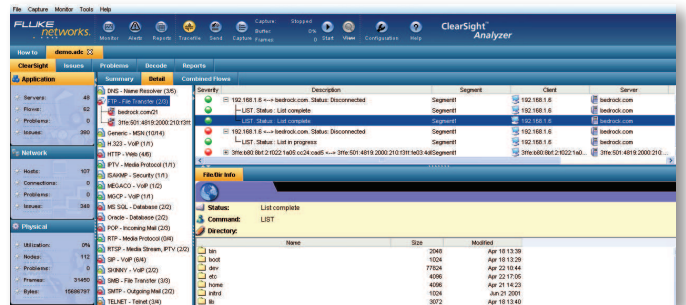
File Capture Monitor Tools Help

FLUKE networks.

Monitor Alerts Reports Transfile Send Capture

Capture: Stopped
Buffer: 0%
Frames: 0

Start View Configuration Help

ClearSight Analyzer

How to demo.adc

ClearSight Issues Problems Bcode Reports

Application

Servers: 48
Flows: 62
Problems: 0
Issues: 380

Network

Hosts: 107
Connections: 0
Problems: 0
Issues: 349

Physical

Utilization: 0%
Nodes: 112
Problems: 0
Frames: 31455
Bytes: 15886797

Summary Detail Combined Flows

DNS - Name Resolver (3/5)
FTP - File Transfer (2/2)
bedrock.com/21
3ffe:501:4819:2000:210:f3ff
Generic - MSN (10/14)
H.323 - VoIP (1/1)
HTTP - Web (4/6)
IPTV - Media Protocol (1/1)
ISAKMP - Security (1/1)
MEGACO - VoIP (1/2)
MGCP - VoIP (1/1)
MS SQL - Database (2/2)
Oracle - Database (2/2)
POP - Incoming Mail (2/3)
RTP - Media Protocol (0/4)
RTSP - Media Stream, IPTV (2/2)
SIP - VoIP (6/4)
SKINNY - VoIP (3/2)
SMB - File Transfer (3/3)
SMTP - Outgoing Mail (2/2)
TELNET - Telnet (3/4)

| Severity | Description | Segment | Client | Server |
|---|---|---|---|---|
| | 192.168.1.6 <--> bedrock.com. Status: Disconnected | Segment1 | 192.168.1.6 | bedrock.com |
| | LIST. Status : List complete | Segment1 | 192.168.1.6 | bedrock.com |
| | LIST. Status : List complete | Segment1 | 192.168.1.6 | bedrock.com |
| | 192.168.1.6 <--> bedrock.com. Status: Disconnected | Segment1 | 192.168.1.6 | bedrock.com |
| | LIST. Status : List in progress | Segment1 | 192.168.1.6 | bedrock.com |
| | 3ffe:b80:8bf:2:f022:1a00:cc24:cad5 <--> 3ffe:501:4819:2000:210:f3ff:fe03:4d0 | Segment1 | 3ffe:b80:8bf:2:f022:1a0 | 3ffe:501:4819:2000:210 |

File/Dir Info

Status: List complete
Command: LIST
Directory:

| Name | Size | Modified |
|---|---|---|
| bin | 2048 | Apr 18 13:39 |
| boot | 1024 | Apr 18 13:29 |
| dev | 77824 | Apr 22 10:44 |
| etc | 4096 | Apr 22 17:05 |
| home | 4096 | Apr 21 14:23 |
| initrd | 1024 | Jun 21 2001 |
| lib | 3072 | Apr 18 13:40 |